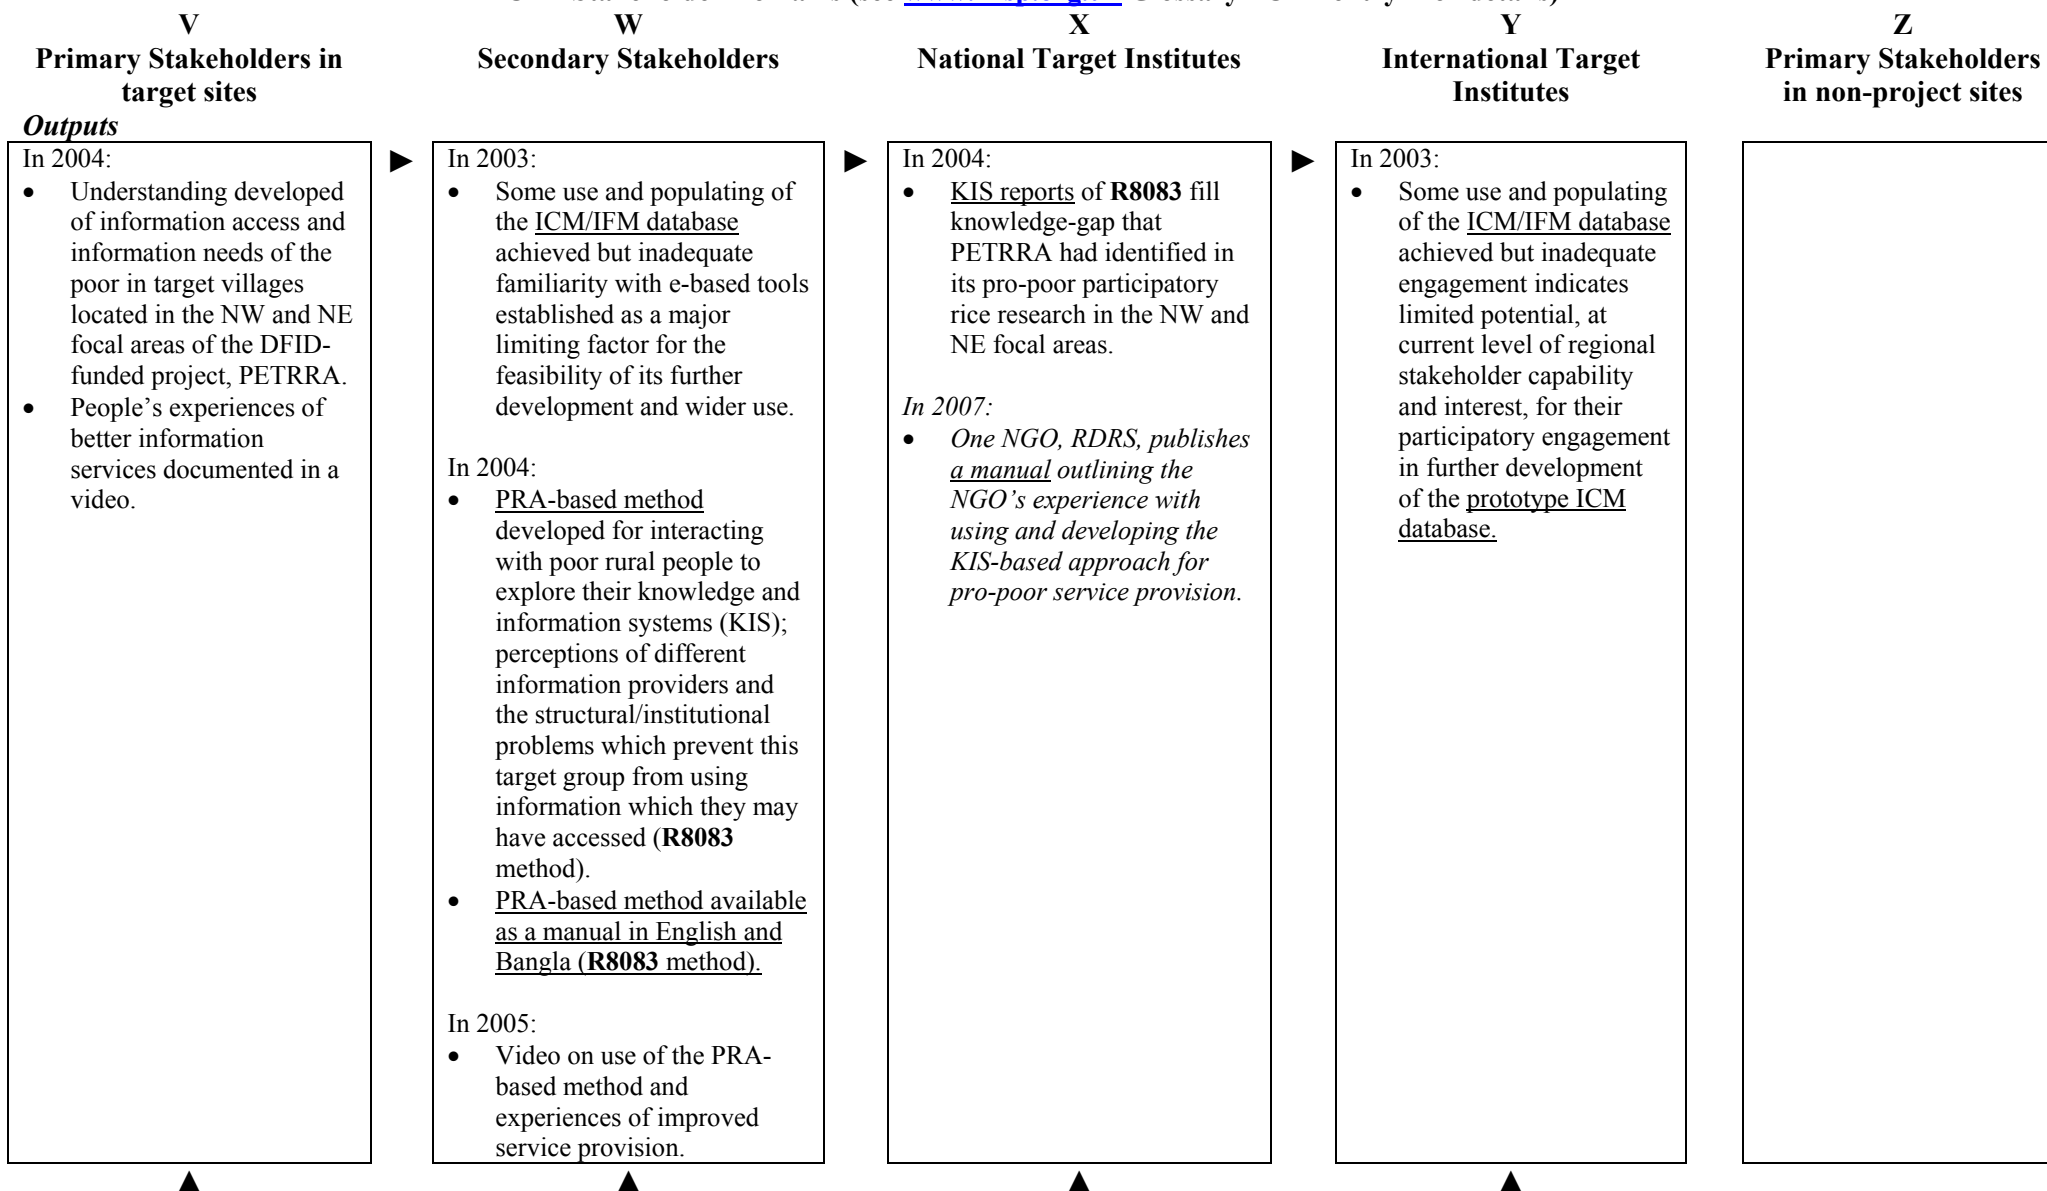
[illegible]

V
Primary Stakeholders in target sites

W
Secondary Stakeholders

X
National Target Institutes

Y
International Target Institutes

Z
Primary Stakeholders in non-project sites

*Outputs*

In 2004:
- Understanding developed of information access and information needs of the poor in target villages located in the NW and NE focal areas of the DFID-funded project, PETRRA.
- People's experiences of better information services documented in a video.

►

In 2003:
- Some use and populating of the ICM/IFM database achieved but inadequate familiarity with e-based tools established as a major limiting factor for the feasibility of its further development and wider use.

In 2004:
- PRA-based method developed for interacting with poor rural people to explore their knowledge and information systems (KIS); perceptions of different information providers and the structural/institutional problems which prevent this target group from using information which they may have accessed (**R8083** method).
- PRA-based method available as a manual in English and Bangla (**R8083** method).

In 2005:
- Video on use of the PRA-based method and experiences of improved service provision.

►

In 2004:
- KIS reports of **R8083** fill knowledge-gap that PETRRA had identified in its pro-poor participatory rice research in the NW and NE focal areas.

*In 2007:*
- *One NGO, RDRS, publishes a manual outlining the NGO's experience with using and developing the KIS-based approach for pro-poor service provision.*

►

In 2003:
- Some use and populating of the ICM/IFM database achieved but inadequate engagement indicates limited potential, at current level of regional stakeholder capability and interest, for their participatory engagement in further development of the prototype ICM database.

▲ ▲ ▲ ▲